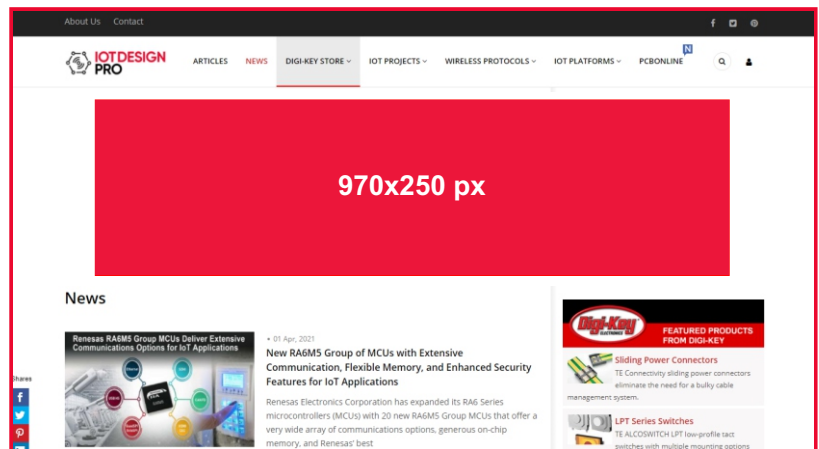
About Us Contact

IOTDESIGN PRO

ARTICLES NEWS DIGI-KEY STORE IOT PROJECTS WIRELESS PROTOCOLS IOT PLATFORMS PCBONLINE N

970x250 px

News

Renesas RA6M5 Group MCUs Deliver Extensive Communications Options for IoT Applications

01 Apr, 2021

New RA6M5 Group of MCUs with Extensive Communication, Flexible Memory, and Enhanced Security Features for IoT Applications

Renesas Electronics Corporation has expanded its RA6 Series microcontrollers (MCUs) with 20 new RA6M5 Group MCUs that offer a very wide array of communications options, generous on-chip memory, and Renesas' best

Shares

Digi-Key ELECTRONICS

FEATURED PRODUCTS FROM DIGI-KEY

Sliding Power Connectors

TE Connectivity sliding power connectors eliminate the need for a bulky cable management system.

LPT Series Switches

TE ALCOSWITCH LPT low-profile tact switches with multiple mounting options